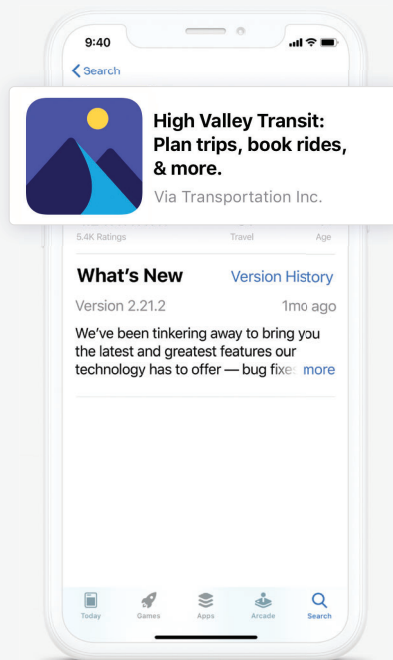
9:40

Search

High Valley Transit: Plan trips, book rides, & more.

Via Transportation Inc.

5.4K Ratings

Travel

Age

What's New

Version History

Version 2.21.2

1mo ago

We've been tinkering away to bring you the latest and greatest features our technology has to offer — bug fixe more

Today

Games

Apps

Arcade

Search